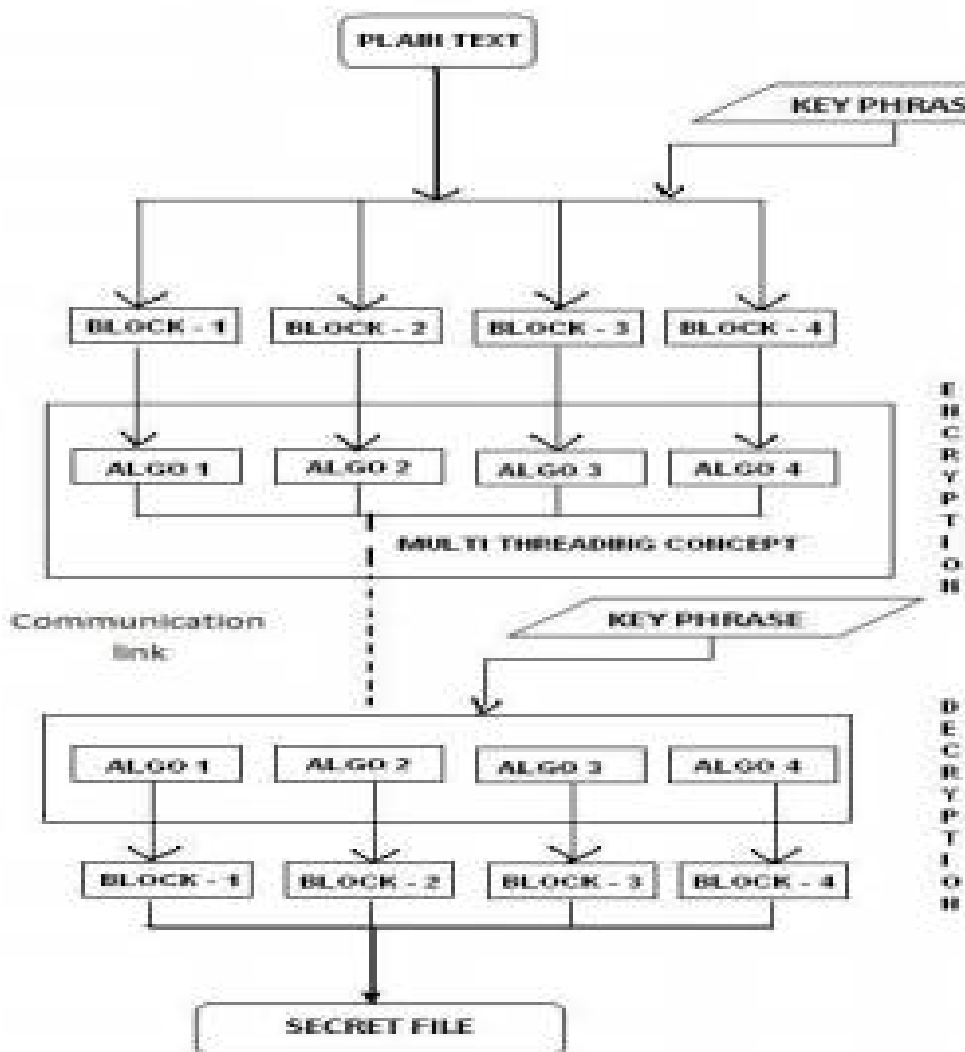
PLAIN TEXT

KEY PHRAS

BLOCK - 1
BLOCK - 2
BLOCK - 3
BLOCK - 4

ALGO 1
ALGO 2
ALGO 3
ALGO 4

MULTI THREADING CONCEPT

E
N
C
R
Y
P
T
I
O
N

Communication link

KEY PHRASE

ALGO 1
ALGO 2
ALGO 3
ALGO 4

BLOCK - 1
BLOCK - 2
BLOCK - 3
BLOCK - 4

D
E
C
R
Y
P
T
I
O
N

SECRET FILE